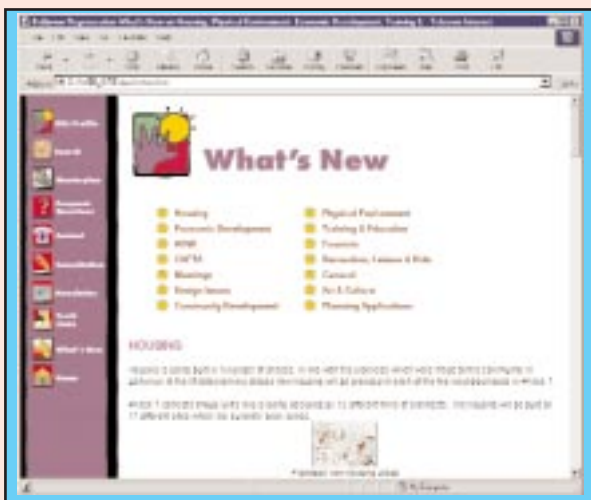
What's New

Housing
Economic Development
RDW
OWTN
Meetings
Design Issues
Community Development

Physical Environment
Training & Education
Finances
Recreation, Leisure & Kids
General
Art & Culture
Planning Applications

HOUSING

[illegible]